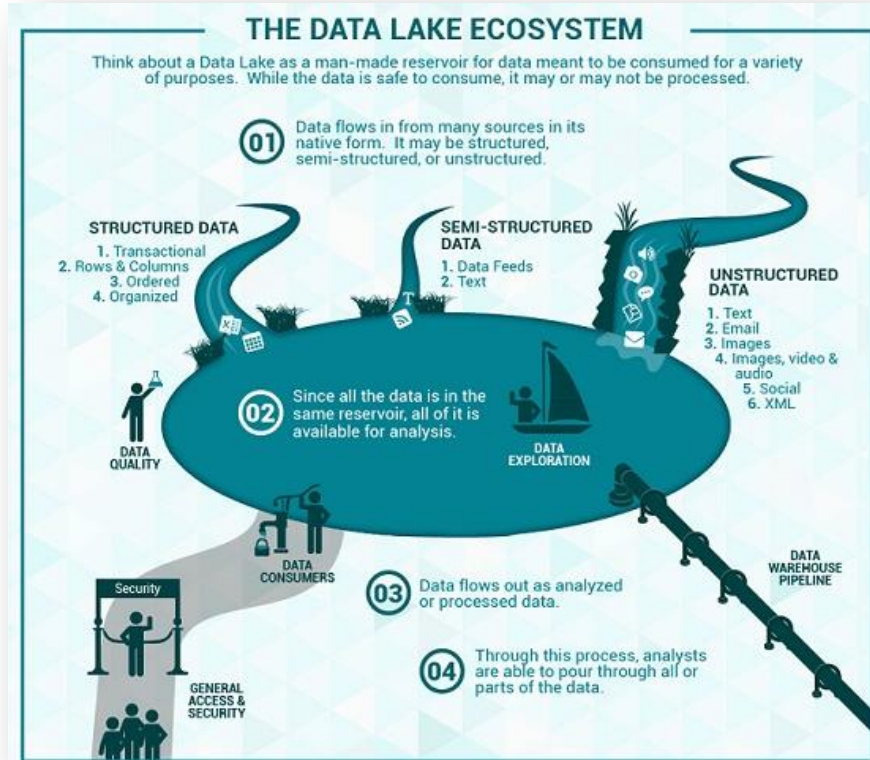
THE DATA LAKE ECOSYSTEM

Think about a Data Lake as a man-made reservoir for data meant to be consumed for a variety of purposes. While the data is safe to consume, it may or may not be processed.

01 Data flows in from many sources in its native form. It may be structured, semi-structured, or unstructured.

STRUCTURED DATA
1. Transactional
2. Rows & Columns
3. Ordered
4. Organized

SEMI-STRUCTURED DATA
1. Data Feeds
2. Text

UNSTRUCTURED DATA
1. Text
2. Email
3. Images
4. Images, video & audio
5. Social
6. XML

02 Since all the data is in the same reservoir, all of it is available for analysis.

DATA QUALITY

DATA EXPLORATION

DATA CONSUMERS

DATA WAREHOUSE PIPELINE

03 Data flows out as analyzed or processed data.

Security

04 Through this process, analysts are able to pour through all or parts of the data.

GENERAL ACCESS & SECURITY